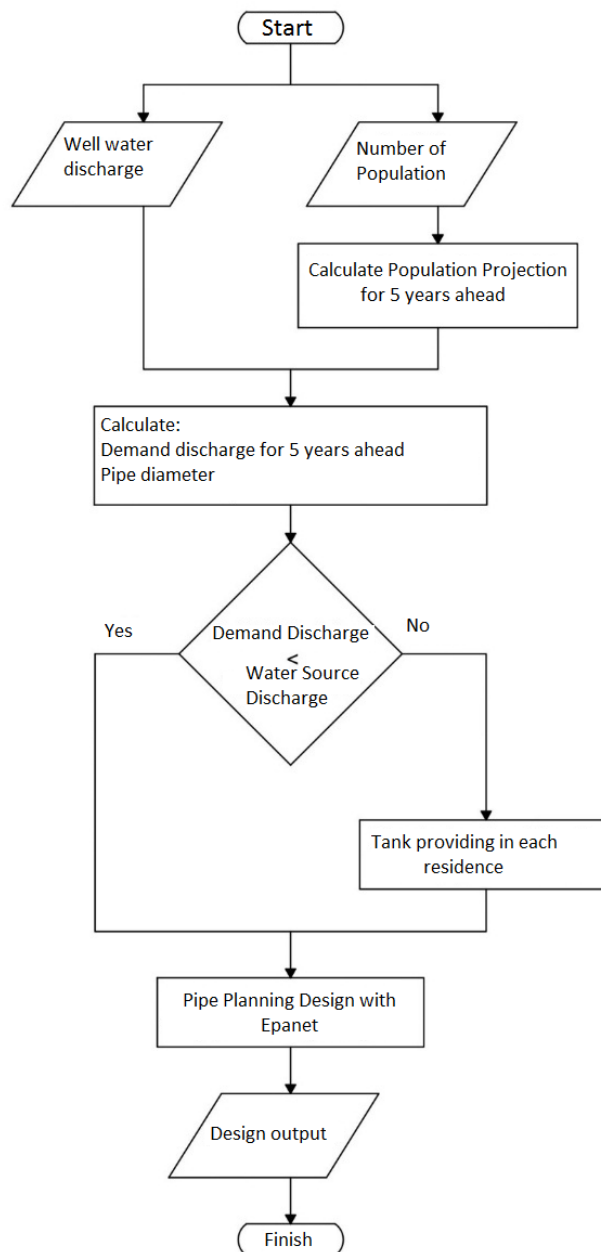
Start

Well water discharge

Number of Population

Calculate Population Projection for 5 years ahead

Calculate:
Demand discharge for 5 years ahead
Pipe diameter

Yes

Demand Discharge $<$ Water Source Discharge

No

Tank providing in each residence

Pipe Planning Design with Epanet

Design output

Finish